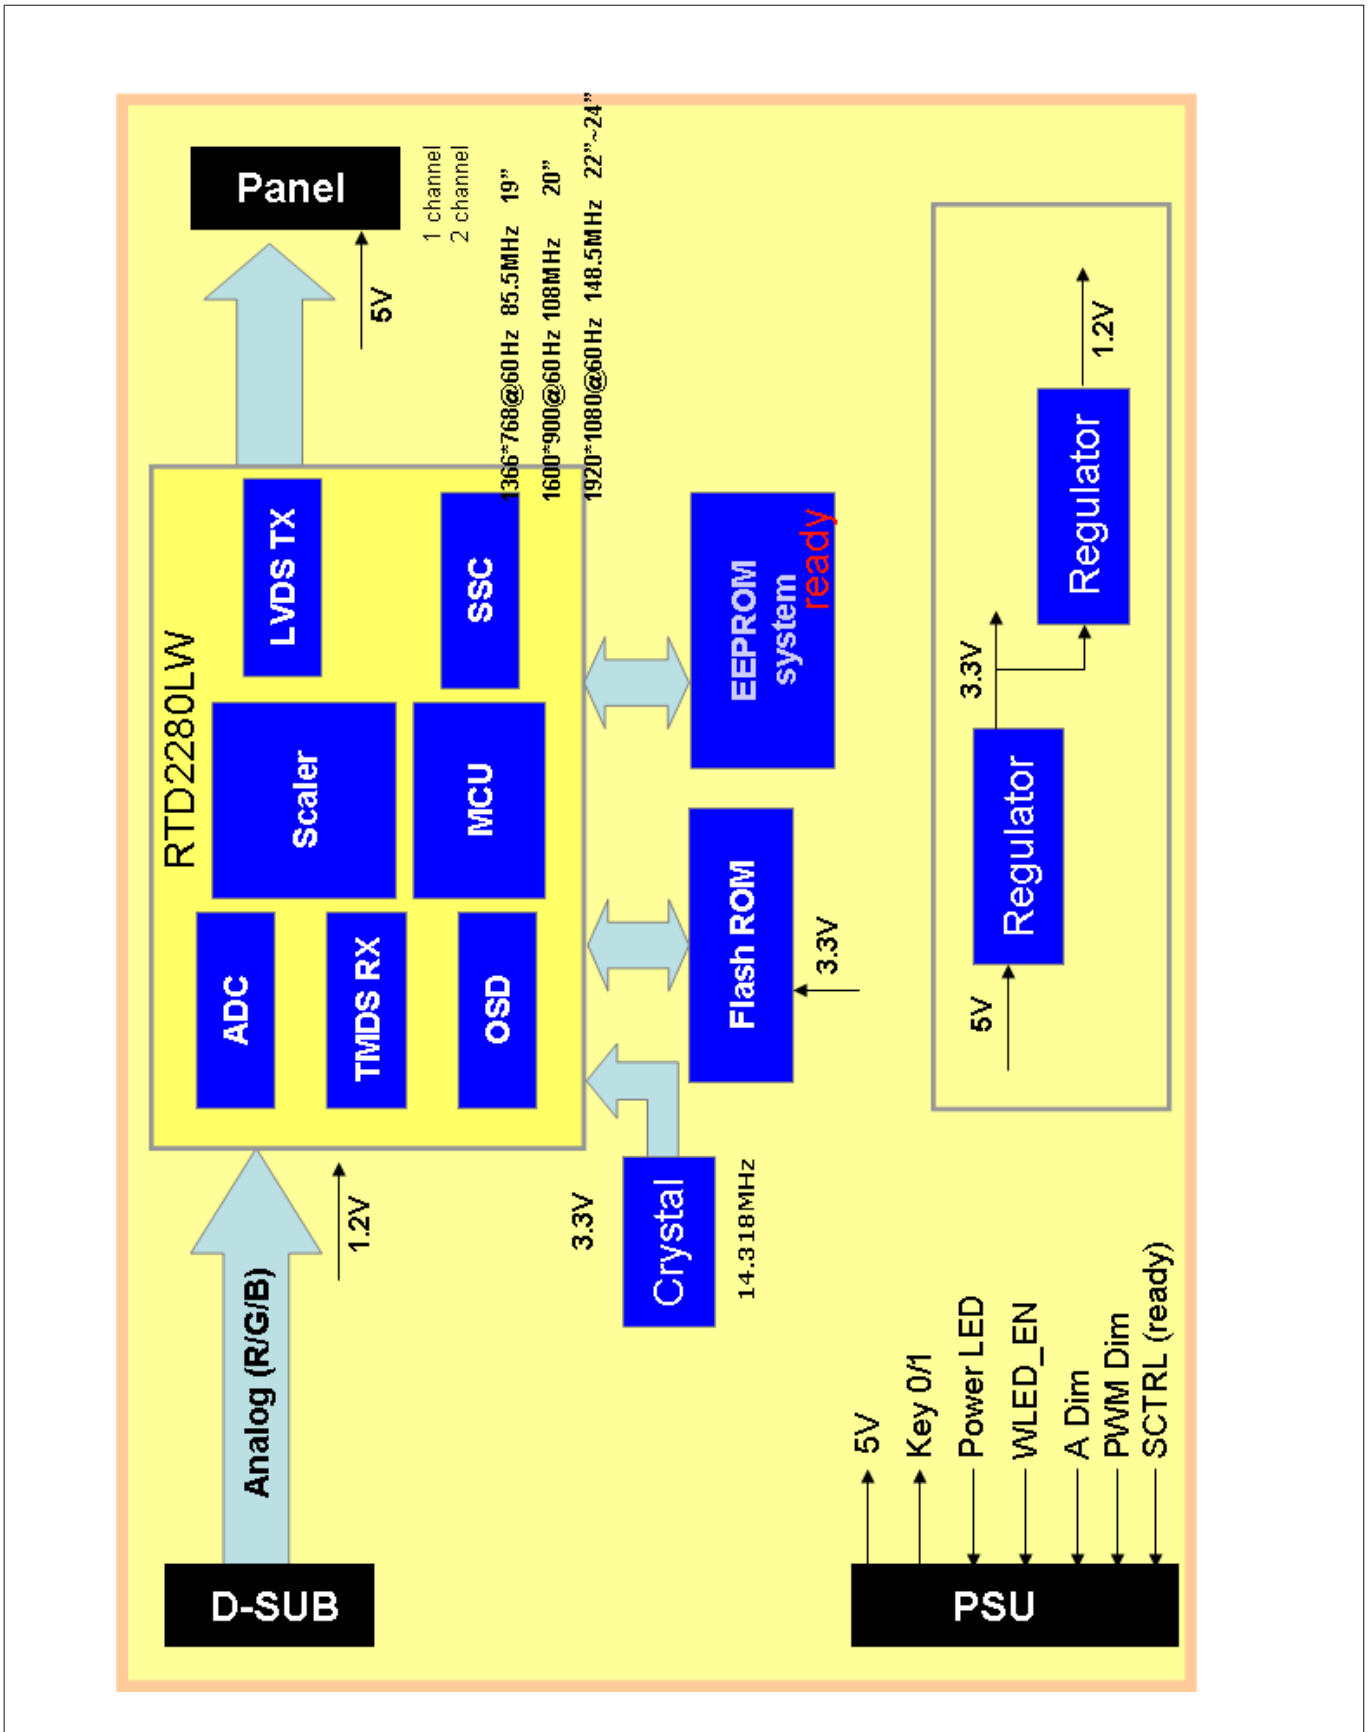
Panel

5V

1 channel
2 channel

1366*768@60Hz 85.5MHz 19"
1600*900@60Hz 108MHz 20"
1920*1080@60Hz 148.5MHz 22"~24"

RTD2280LW

LVDS TX

SSC

Scaler

MCU

ADC

TMDS RX

OSD

EEPROM
system
ready

Flash ROM

3.3V

Regulator

1.2V

3.3V

Regulator

5V

1.2V

3.3V

Crystal

14.318MHz

Analog (R/G/B)

D-SUB

5V
Key 0/1
Power LED
WLED_EN
A Dim
PWM Dim
SCTRL (ready)

PSU